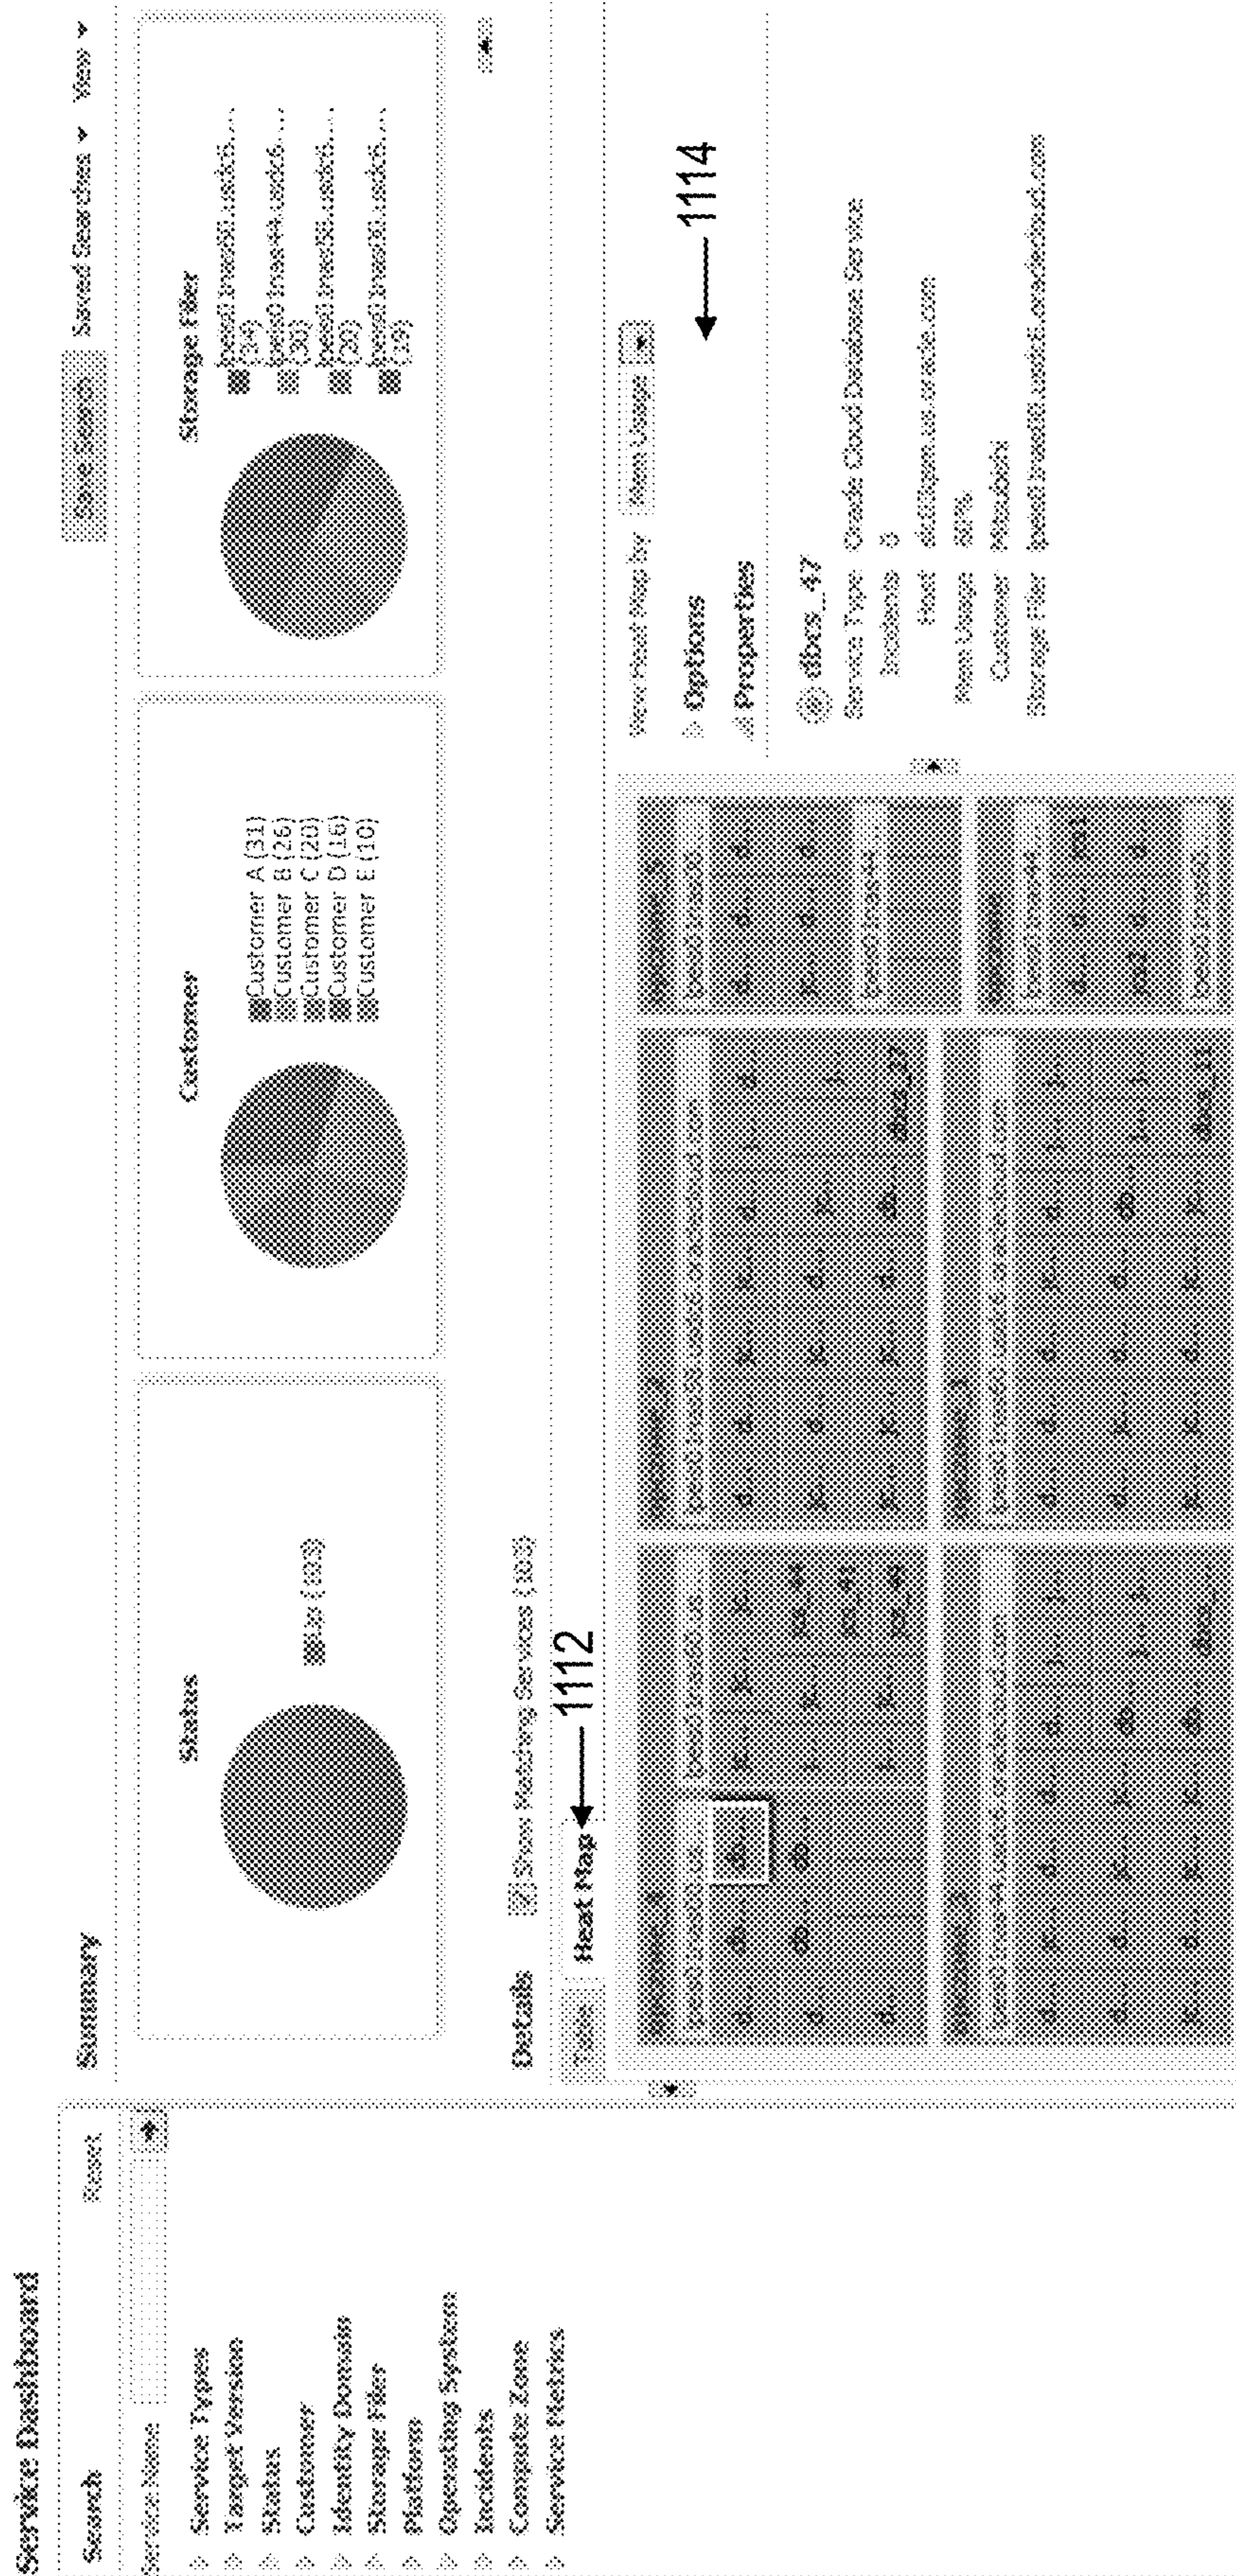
Service Dashboard

Search Reset

Service Name

Service Types
Target Version
Status
Customer
Identity Domain
Storage Filer
Platform
Operating System
Incidents
Compute Zone
Service Metrics

Summary

Save Search Saved Searches View

Status

Up (103)

Customer

Customer A (31)
Customer B (26)
Customer C (20)
Customer D (16)
Customer E (10)

Storage Filer

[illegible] (34)
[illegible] (30)
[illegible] (20)
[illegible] (19)

Details Show Matching Services (103)

Table Heat Map 1112

View Heat Map by Mem Usage

1114

Options

Properties

dbcs_47

Service Type Oracle Cloud Database Service
Incidents 0
Host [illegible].oracle.com
Mem Usage 83%
Customer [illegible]
Storage Filer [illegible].oraclecloud.com